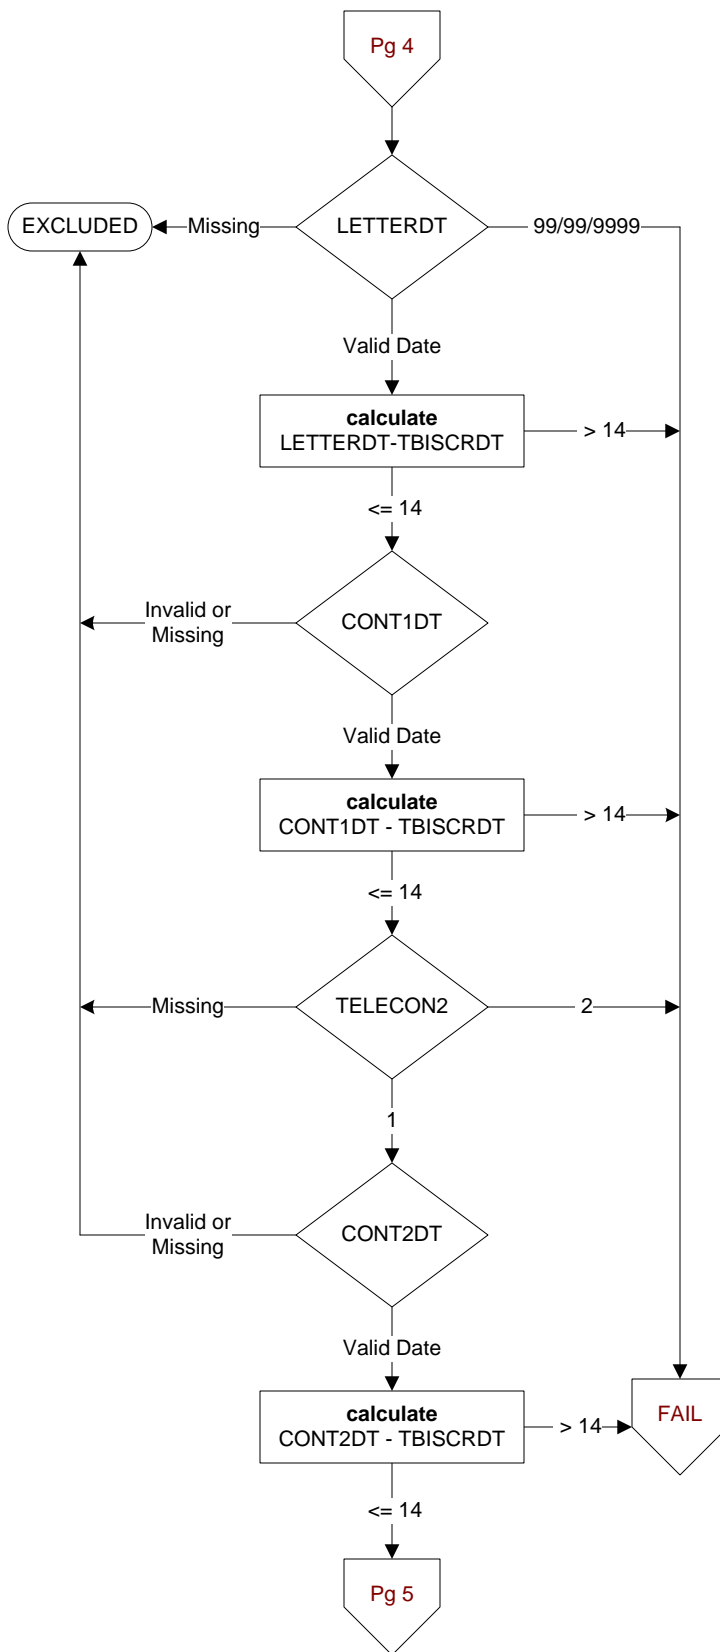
Pg 4

EXCLUDED
Missing
LETTERDT
99/99/9999

Valid Date

**calculate**
LETTERDT-TBISCRDT
> 14

<= 14

Invalid or Missing
CONT1DT

Valid Date

**calculate**
CONT1DT - TBISCRDT
> 14

<= 14

Missing
TELECON2
2

1

Invalid or Missing
CONT2DT

Valid Date

**calculate**
CONT2DT - TBISCRDT
> 14
FAIL

<= 14

Pg 5